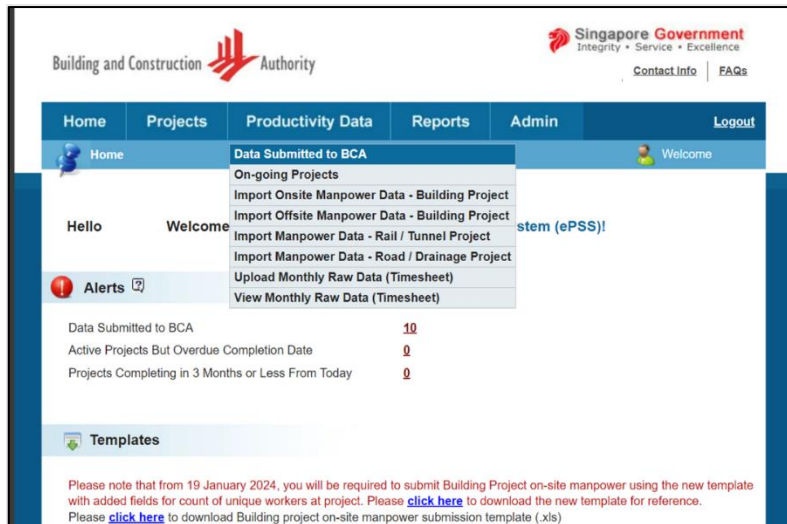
Building and Construction Authority

Singapore Government
Integrity • Service • Excellence

Contact Info | FAQs

Home | Projects | Productivity Data | Reports | Admin | Logout

Home

Welcome

Data Submitted to BCA
On-going Projects
Import Onsite Manpower Data - Building Project
Import Offsite Manpower Data - Building Project
Import Manpower Data - Rail / Tunnel Project
Import Manpower Data - Road / Drainage Project
Upload Monthly Raw Data (Timesheet)
View Monthly Raw Data (Timesheet)

Hello Welcome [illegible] stem (ePSS)!

Alerts ?

| | |
|---|---|
| Data Submitted to BCA | 10 |
| Active Projects But Overdue Completion Date | 0 |
| Projects Completing in 3 Months or Less From Today | 0 |

Templates

Please note that from 19 January 2024, you will be required to submit Building Project on-site manpower using the new template with added fields for count of unique workers at project. Please click here to download the new template for reference.

Please click here to download Building project on-site manpower submission template (.xls)